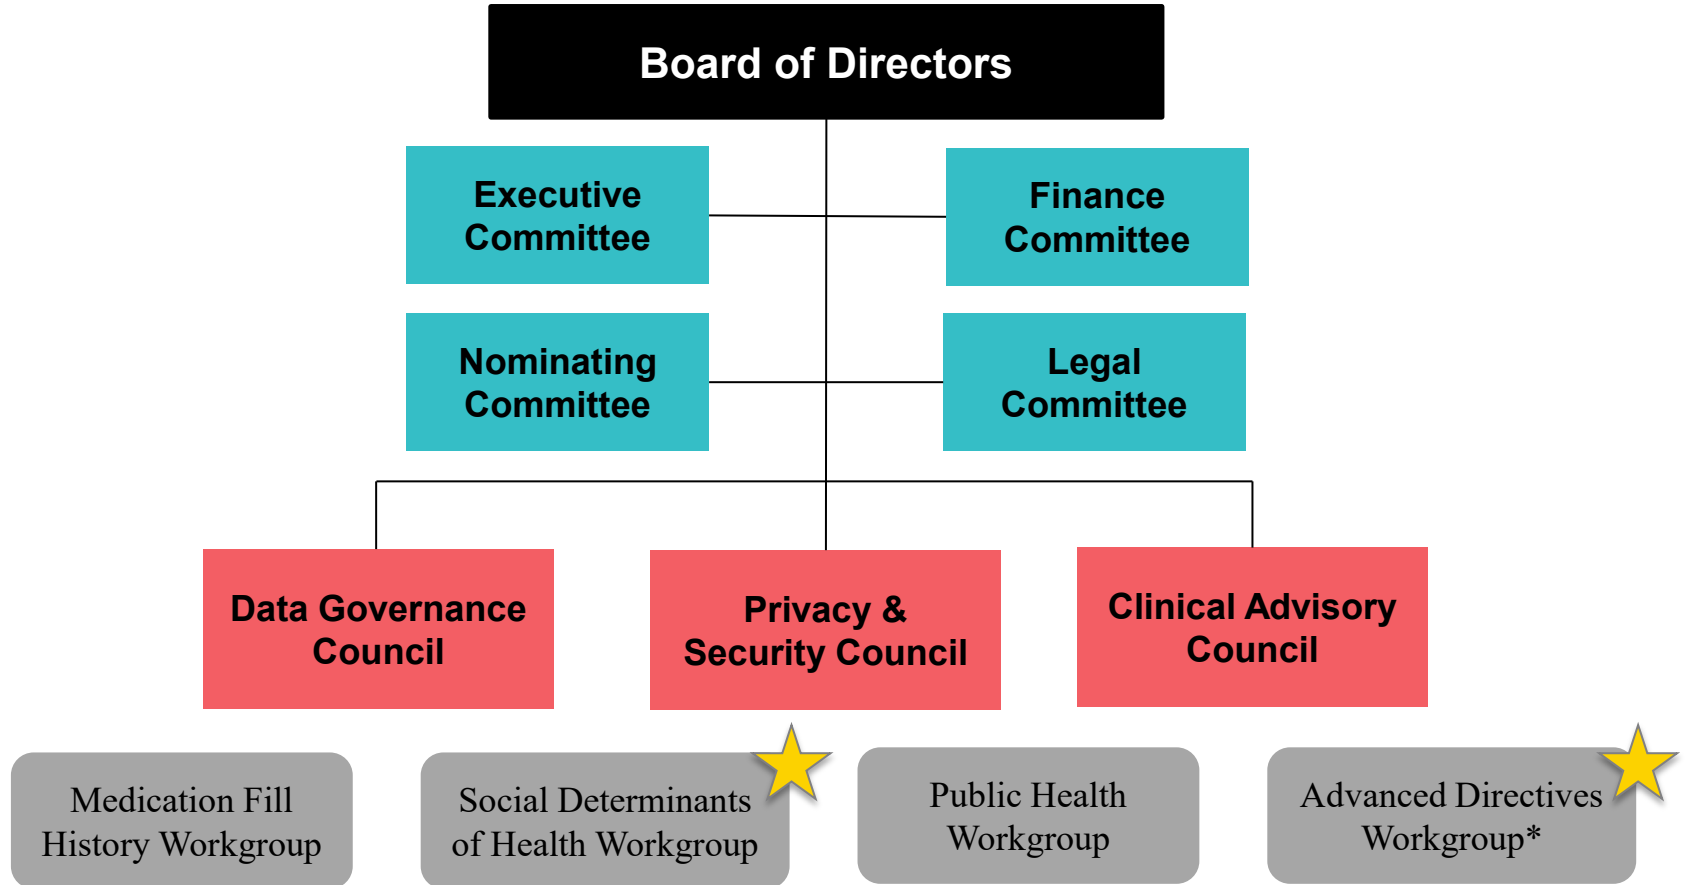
Board of Directors

Executive Committee

Finance Committee

Nominating Committee

Legal Committee

Data Governance Council

Privacy & Security Council

Clinical Advisory Council

Medication Fill History Workgroup

Social Determinants of Health Workgroup

Public Health Workgroup

Advanced Directives Workgroup*